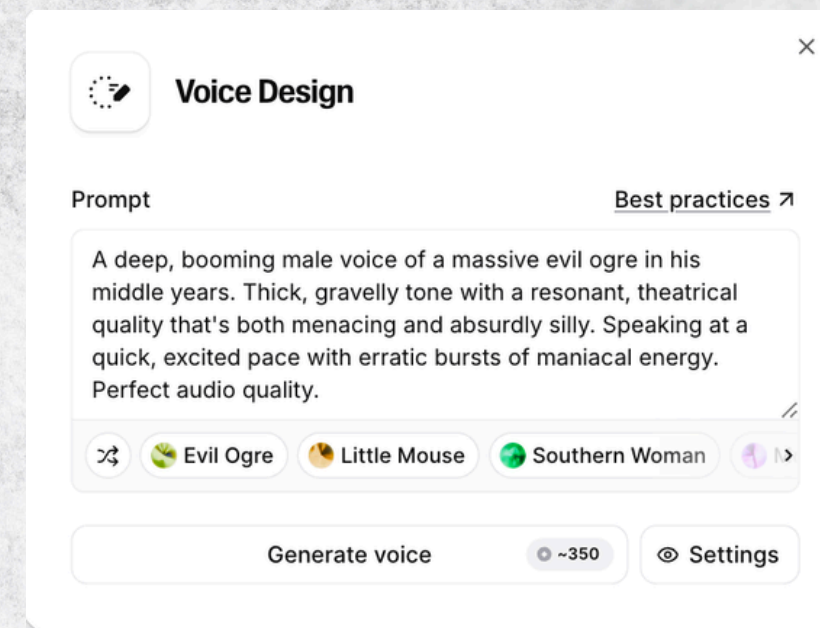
Voice Design

Prompt

Best practices ↗

A deep, booming male voice of a massive evil ogre in his middle years. Thick, gravelly tone with a resonant, theatrical quality that's both menacing and absurdly silly. Speaking at a quick, excited pace with erratic bursts of maniacal energy. Perfect audio quality.

Evil Ogre

Little Mouse

Southern Woman

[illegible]

Generate voice

~350

Settings